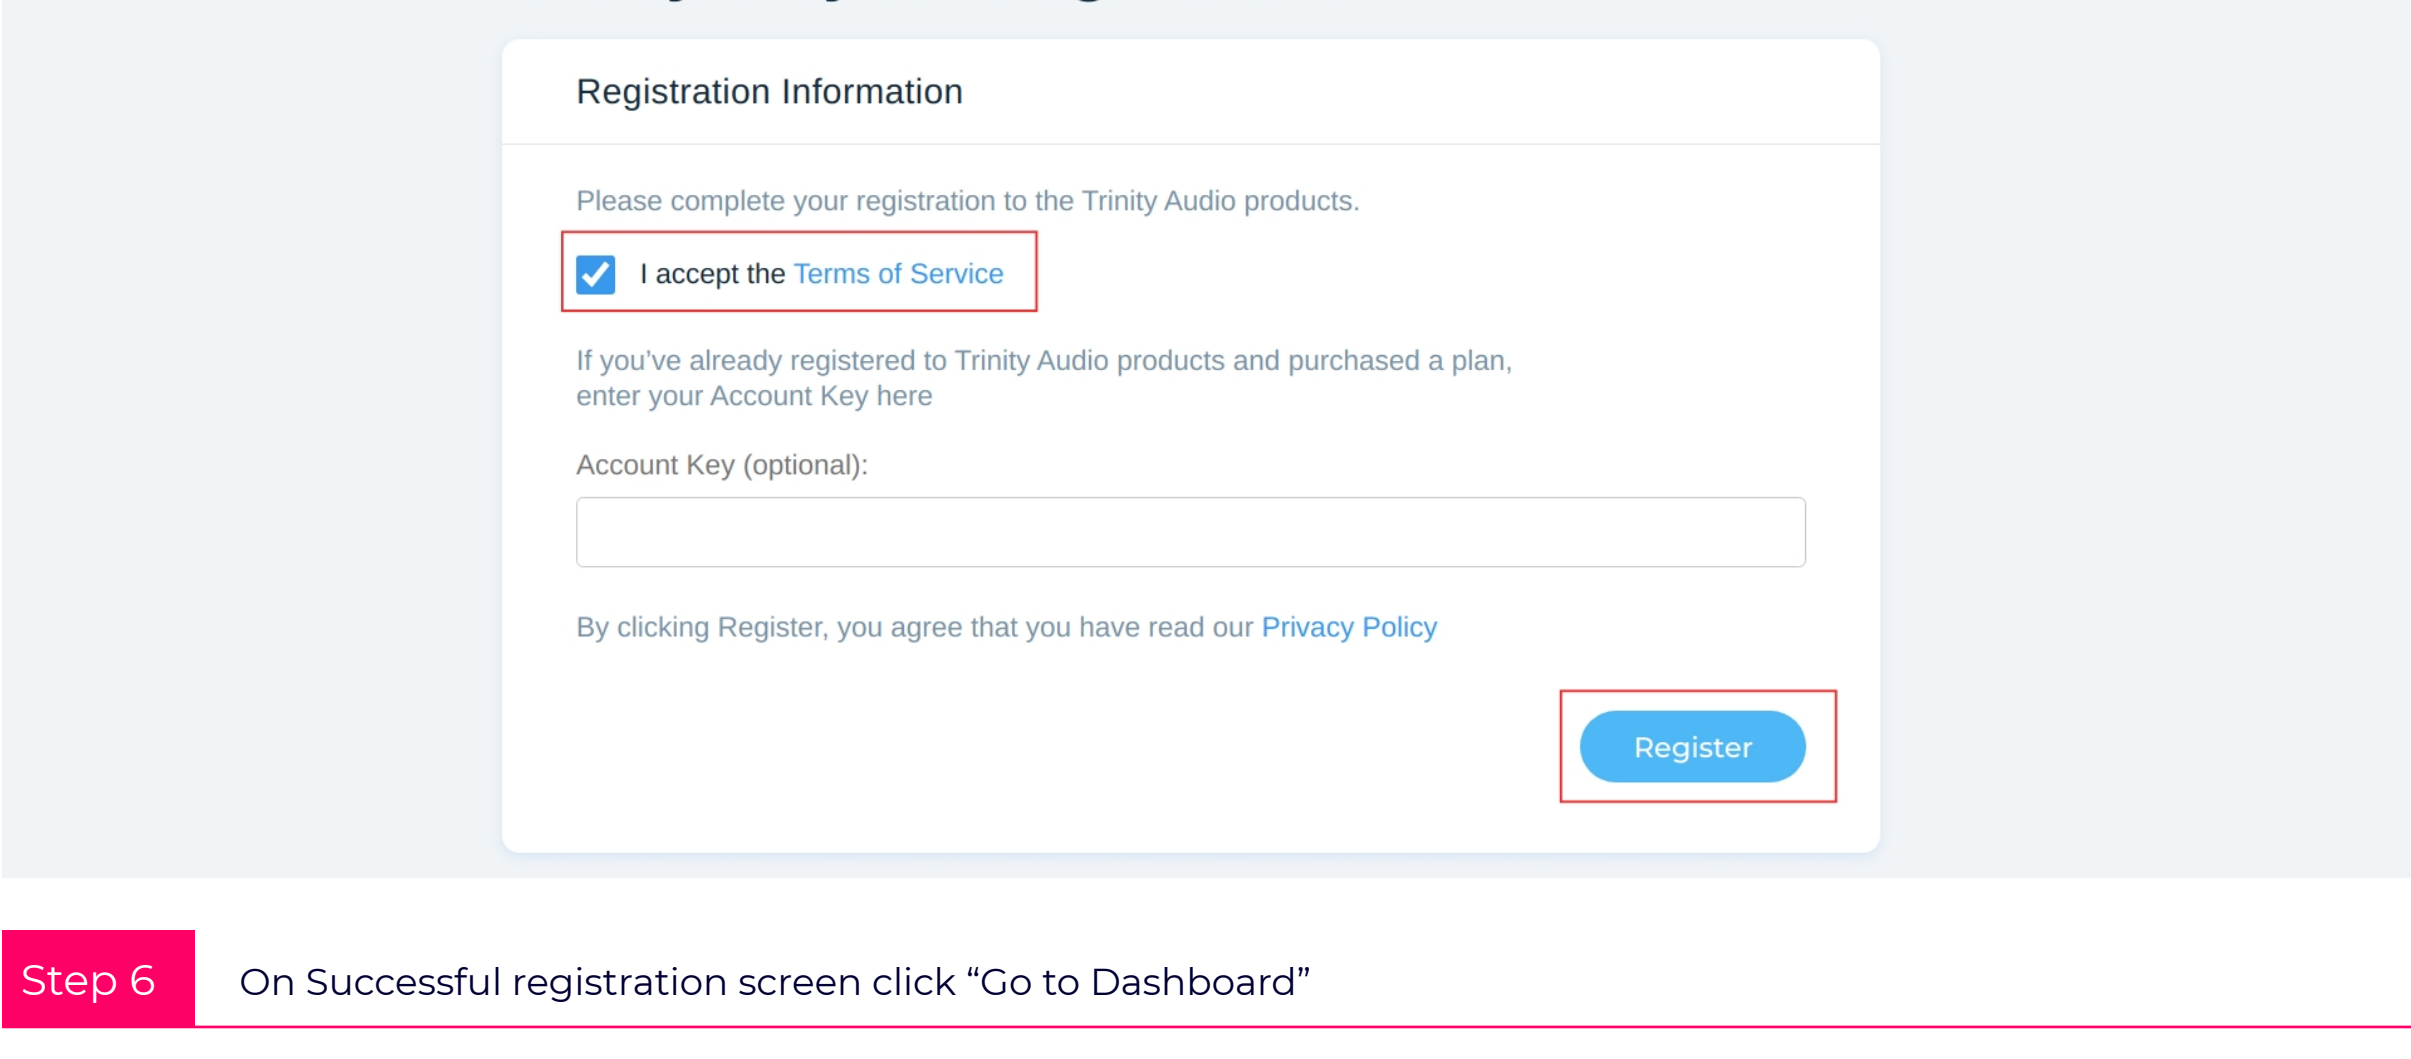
Registration Information

Please complete your registration to the Trinity Audio products.

I accept the Terms of Service

If you’ve already registered to Trinity Audio products and purchased a plan, enter your Account Key here

Account Key (optional):

By clicking Register, you agree that you have read our Privacy Policy

Register

Step 6

On Successful registration screen click “Go to Dashboard”